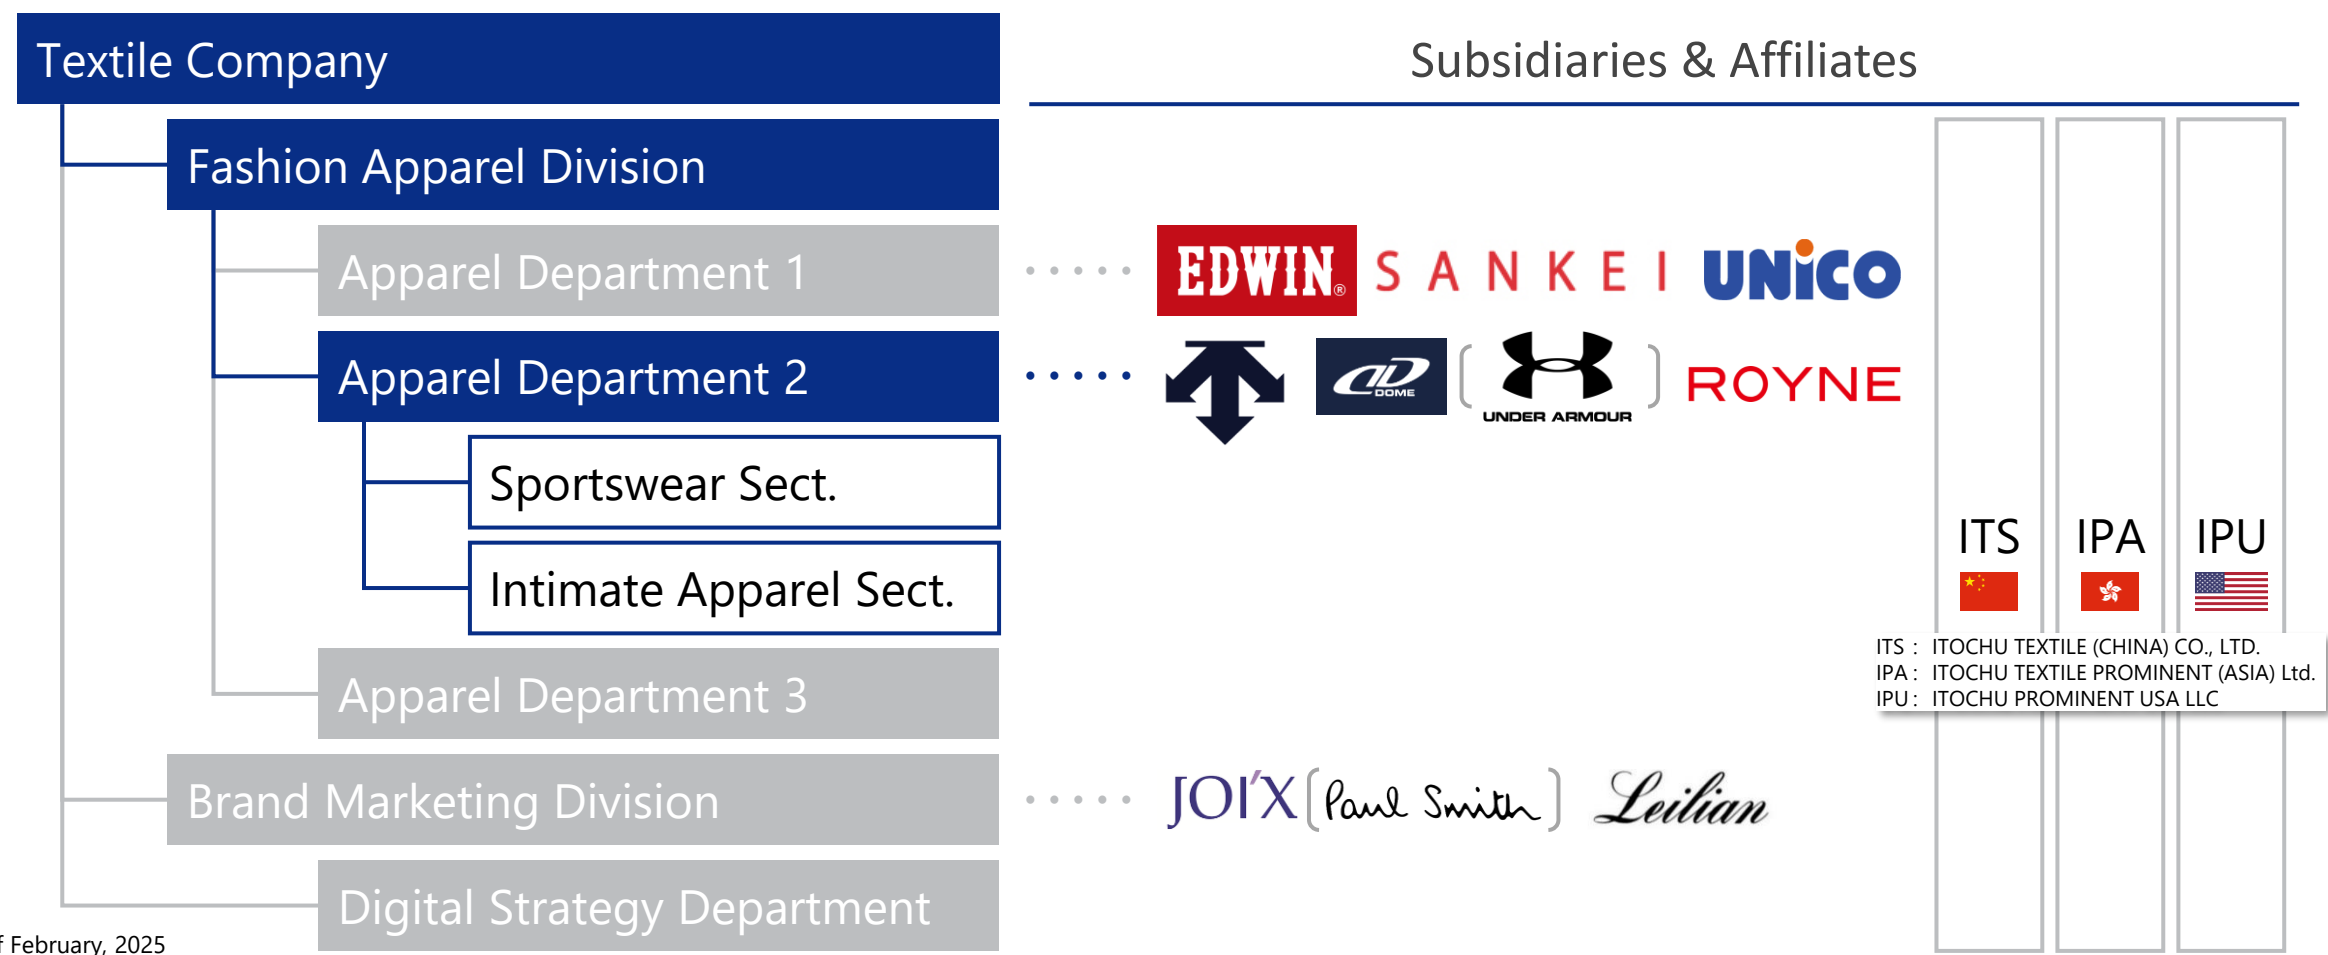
Textile Company

Fashion Apparel Division

Apparel Department 1

Apparel Department 2

Sportswear Sect.

Intimate Apparel Sect.

Apparel Department 3

Brand Marketing Division

Digital Strategy Department

f February, 2025

Subsidiaries & Affiliates

EDWIN SANKEI UNICO

DOME UNDER ARMOUR ROYNE

JOI'X Paul Smith Leilian

ITS IPA IPU

ITS : ITOCHU TEXTILE (CHINA) CO., LTD.
IPA : ITOCHU TEXTILE PROMINENT (ASIA) Ltd.
IPU : ITOCHU PROMINENT USA LLC